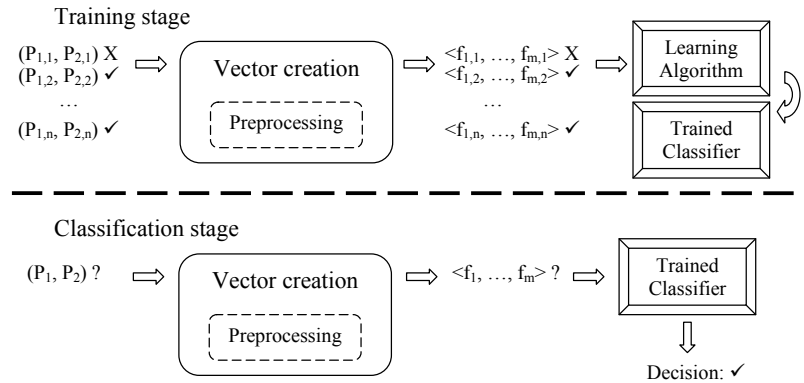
Training stage

$(P_{1,1}, P_{2,1})$ X
$(P_{1,2}, P_{2,2})$ ✓
…
$(P_{1,n}, P_{2,n})$ ✓

Vector creation

Preprocessing

$<f_{1,1}, \dots, f_{m,1}>$ X
$<f_{1,2}, \dots, f_{m,2}>$ ✓
…
$<f_{1,n}, \dots, f_{m,n}>$ ✓

Learning Algorithm

Trained Classifier

Classification stage

$(P_1, P_2)$ ?

Vector creation

Preprocessing

$<f_1, \dots, f_m>$ ?

Trained Classifier

Decision: ✓